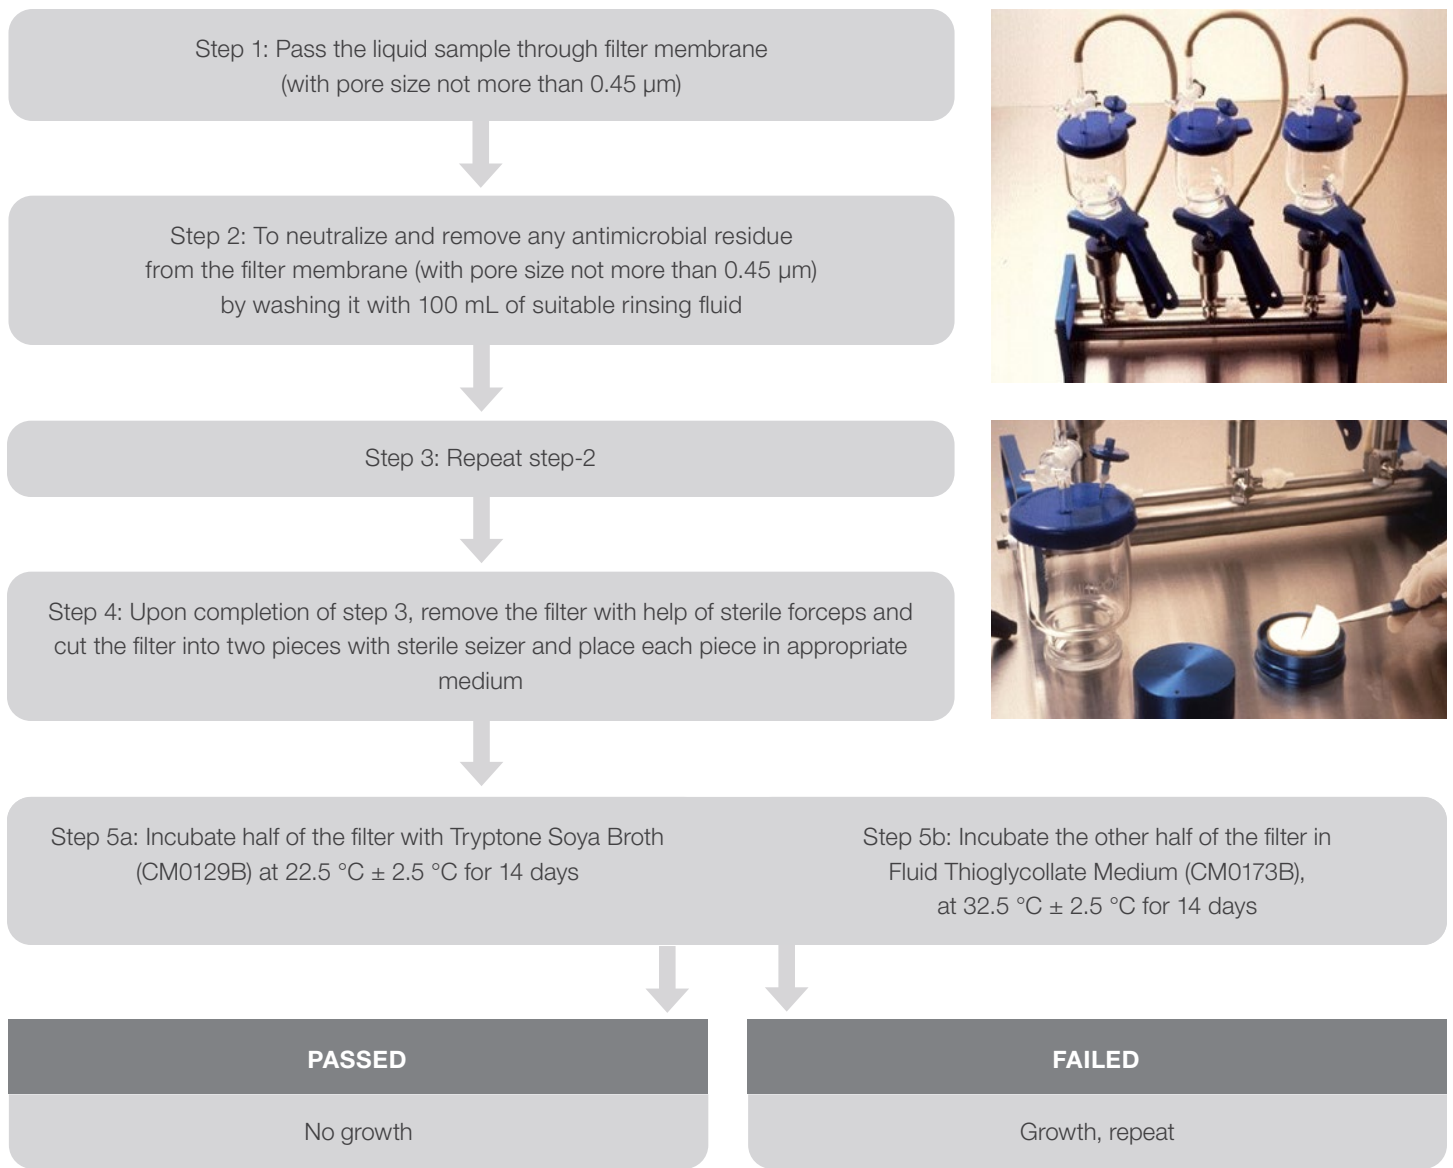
Step 1: Pass the liquid sample through filter membrane (with pore size not more than 0.45 μm)

Step 2: To neutralize and remove any antimicrobial residue from the filter membrane (with pore size not more than 0.45 μm) by washing it with 100 mL of suitable rinsing fluid

Step 3: Repeat step-2

Step 4: Upon completion of step 3, remove the filter with help of sterile forceps and cut the filter into two pieces with sterile seizer and place each piece in appropriate medium

Step 5a: Incubate half of the filter with Tryptone Soya Broth (CM0129B) at 22.5 °C ± 2.5 °C for 14 days

Step 5b: Incubate the other half of the filter in Fluid Thioglycollate Medium (CM0173B), at 32.5 °C ± 2.5 °C for 14 days

| PASSED | FAILED |
|---|---|
| No growth | Growth, repeat |